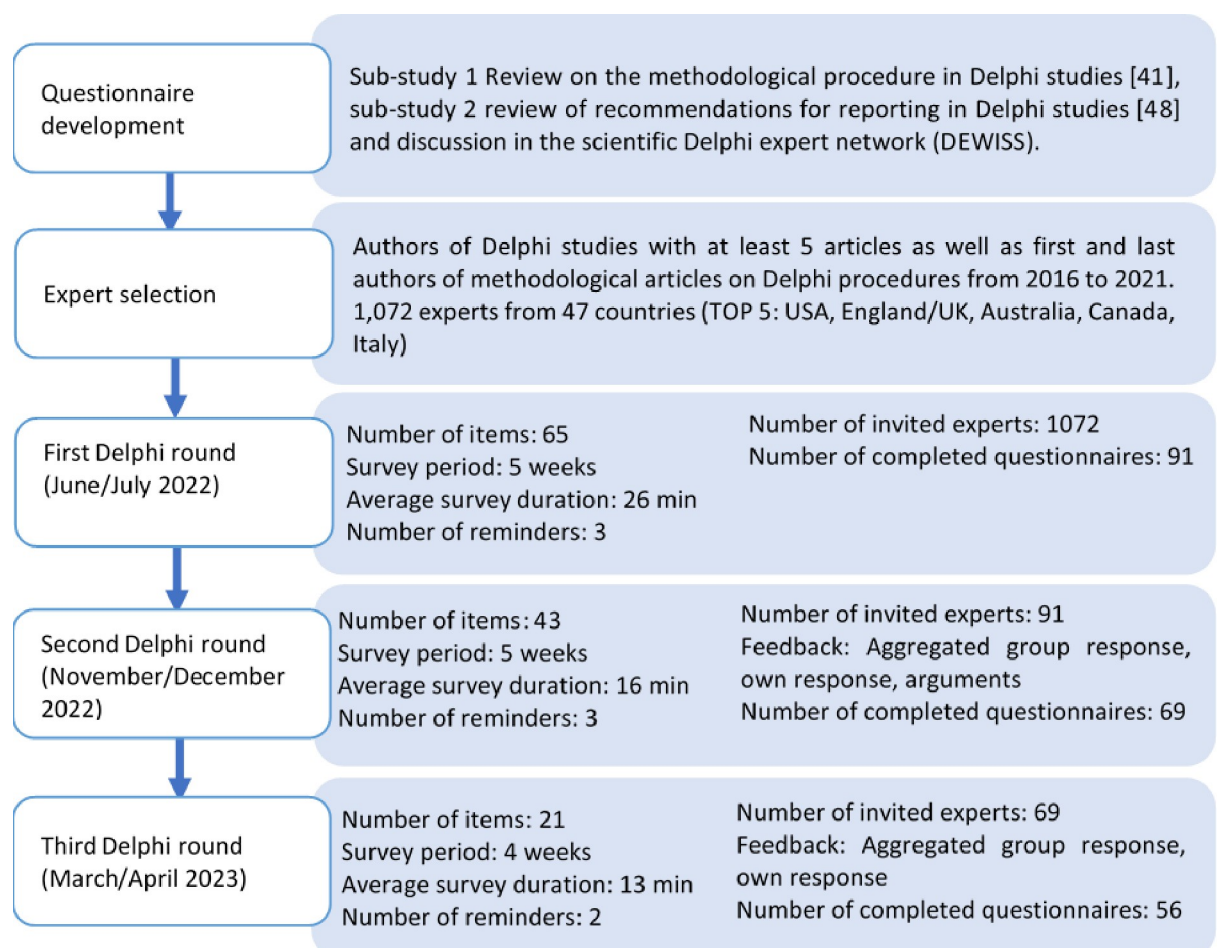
Questionnaire development

Sub-study 1 Review on the methodological procedure in Delphi studies [41], sub-study 2 review of recommendations for reporting in Delphi studies [48] and discussion in the scientific Delphi expert network (DEWISS).

Expert selection

Authors of Delphi studies with at least 5 articles as well as first and last authors of methodological articles on Delphi procedures from 2016 to 2021. 1,072 experts from 47 countries (TOP 5: USA, England/UK, Australia, Canada, Italy)

First Delphi round (June/July 2022)

Number of items: 65
Survey period: 5 weeks
Average survey duration: 26 min
Number of reminders: 3

Number of invited experts: 1072
Number of completed questionnaires: 91

Second Delphi round (November/December 2022)

Number of items: 43
Survey period: 5 weeks
Average survey duration: 16 min
Number of reminders: 3

Number of invited experts: 91
Feedback: Aggregated group response, own response, arguments
Number of completed questionnaires: 69

Third Delphi round (March/April 2023)

Number of items: 21
Survey period: 4 weeks
Average survey duration: 13 min
Number of reminders: 2

Number of invited experts: 69
Feedback: Aggregated group response, own response
Number of completed questionnaires: 56